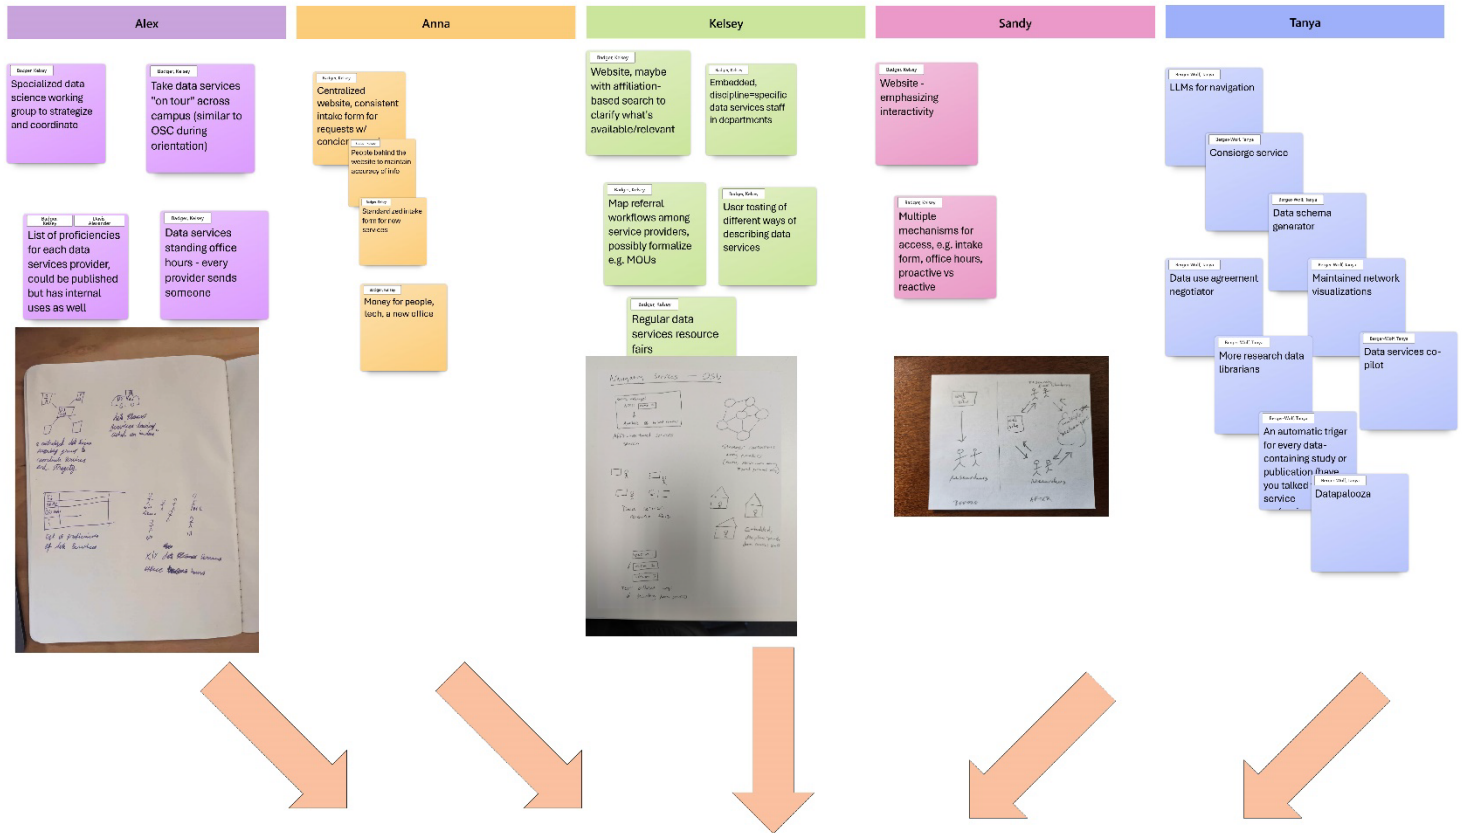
Alex

Budger, Kelsey
Specialized data science working group to strategize and coordinate

Budger, Kelsey
Take data services "on tour" across campus (similar to OSC during orientation)

Budger, Kelsey
List of proficiencies for each data services provider, could be published but has internal uses as well

Budger, Kelsey
Data services standing office hours - every provider sends someone

Anna

Centralized website, consistent intake form for requests w/ concier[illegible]

People behind the website to maintain accuracy of info

Standardized intake form for new services

Money for people, tech, a new office

Kelsey

Budger, Kelsey
Website, maybe with affiliation-based search to clarify what's available/relevant

Embedded, discipline=specific data services staff in departments

Map referral workflows among service providers, possibly formalize e.g. MOUs

User testing of different ways of describing data services

Regular data services resource fairs

Sandy

Budger, Kelsey
Website - emphasizing interactivity

Multiple mechanisms for access, e.g. intake form, office hours, proactive vs reactive

Tanya

LLMs for navigation

Consiorge service

Data schema generator

Data use agreement negotiator

Maintained network visualizations

More research data librarians

Data services co-pilot

An automatic triger for every data-containing study or publication (have you talked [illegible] service

Datapalooza